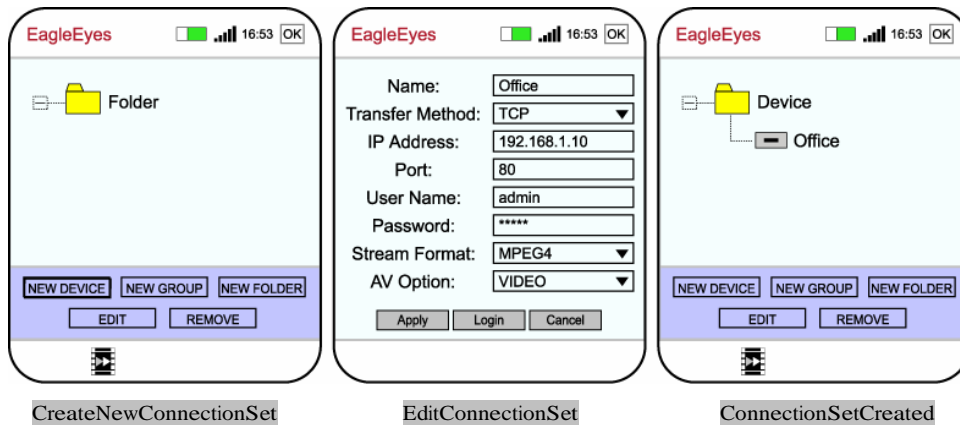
EagleEyes 16:53 OK

Folder

NEW DEVICE NEW GROUP NEW FOLDER
EDIT REMOVE

CreateNewConnectionSet

EagleEyes 16:53 OK

| | |
|---|---|
| Name: | Office |
| Transfer Method: | TCP |
| IP Address: | 192.168.1.10 |
| Port: | 80 |
| User Name: | admin |
| Password: | ***** |
| Stream Format: | MPEG4 |
| AV Option: | VIDEO |

Apply Login Cancel

EditConnectionSet

EagleEyes 16:53 OK

Device
Office

NEW DEVICE NEW GROUP NEW FOLDER
EDIT REMOVE

ConnectionSetCreated